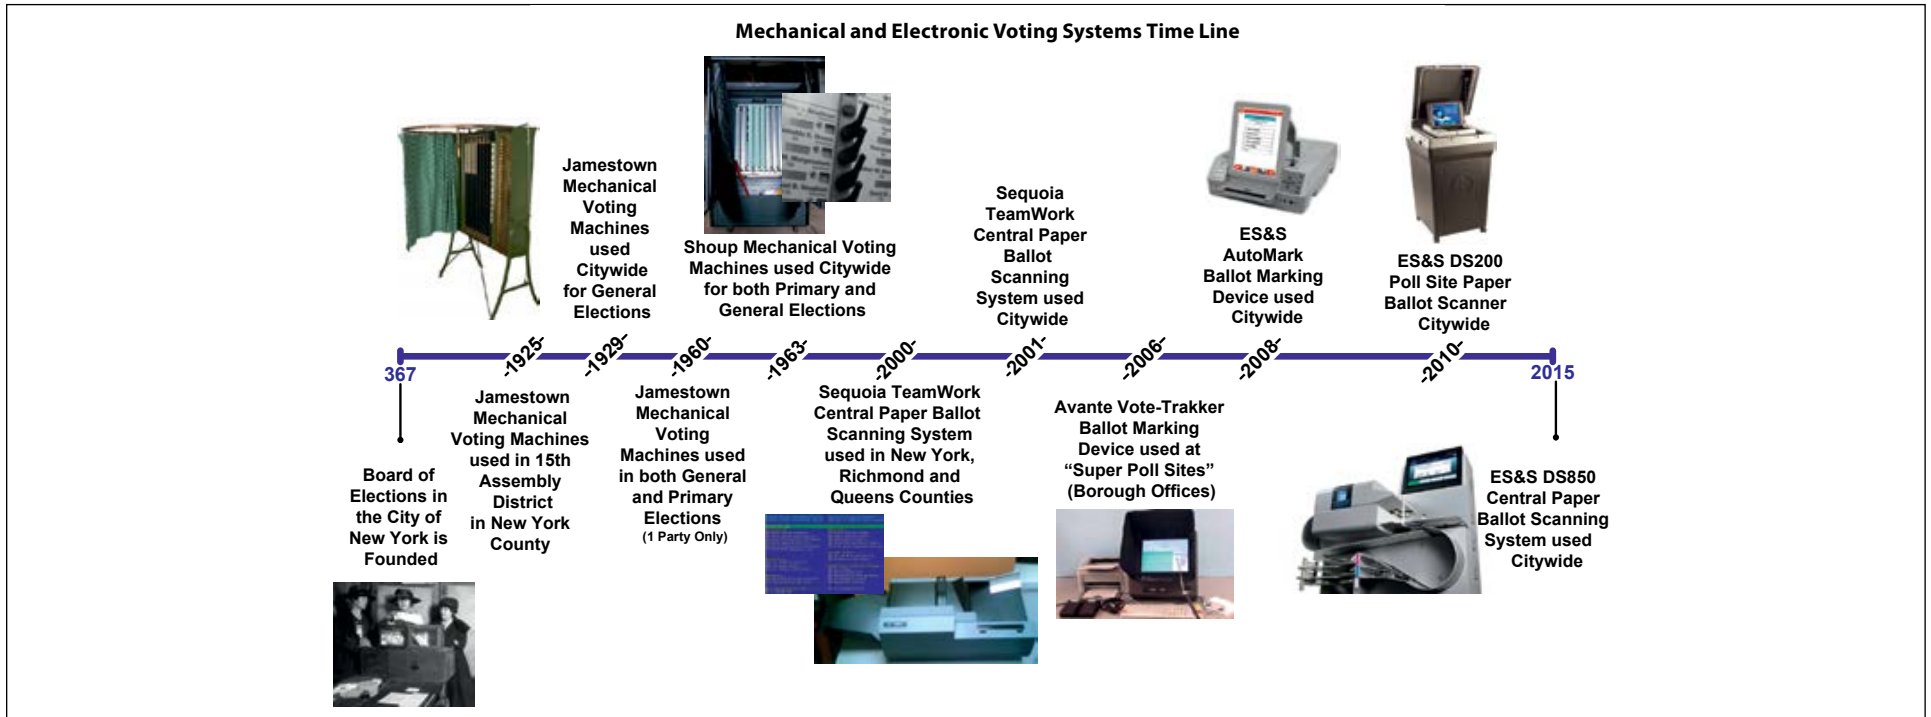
Mechanical and Electronic Voting Systems Time Line

Jamestown Mechanical Voting Machines used Citywide for General Elections

Shoup Mechanical Voting Machines used Citywide for both Primary and General Elections

Sequoia TeamWork Central Paper Ballot Scanning System used Citywide

ES&S AutoMark Ballot Marking Device used Citywide

ES&S DS200 Poll Site Paper Ballot Scanner Citywide

367 -1925- -1929- -1960- -1963- -2000- -2001- -2006- -2008- -2010- 2015

Board of Elections in the City of New York is Founded

Jamestown Mechanical Voting Machines used in 15th Assembly District in New York County

Jamestown Mechanical Voting Machines used in both General and Primary Elections
(1 Party Only)

Sequoia TeamWork Central Paper Ballot Scanning System used in New York, Richmond and Queens Counties

Avante Vote-Trakker Ballot Marking Device used at “Super Poll Sites” (Borough Offices)

ES&S DS850 Central Paper Ballot Scanning System used Citywide